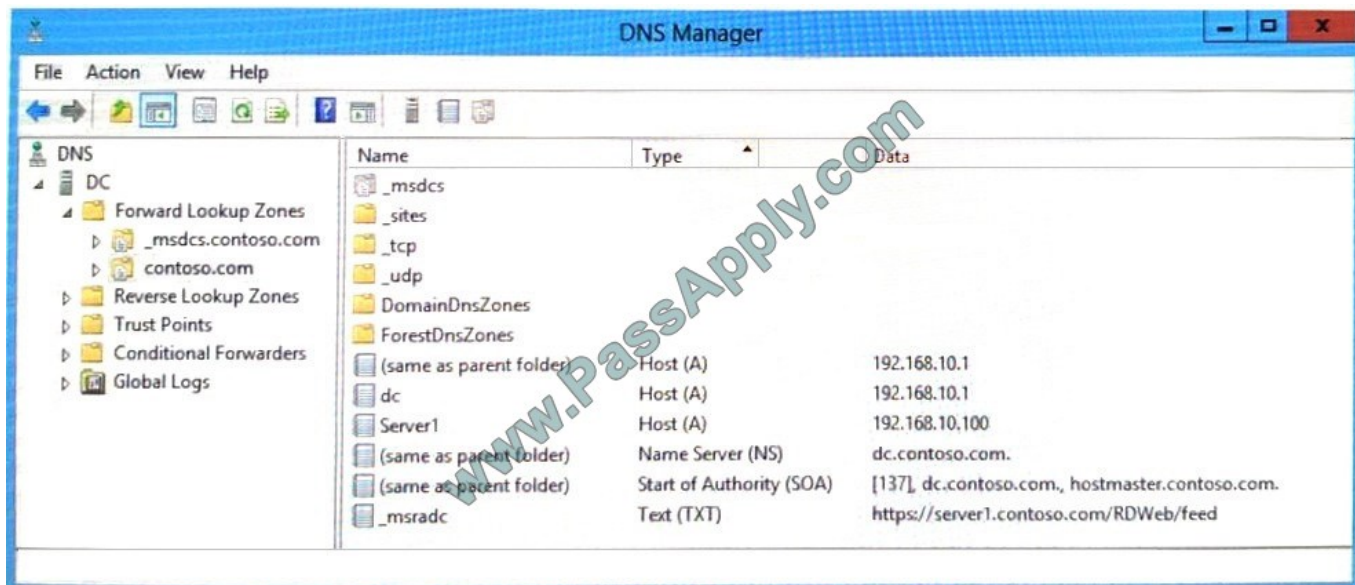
DNS Manager

File Action View Help

DNS
DC
Forward Lookup Zones
_msdcs.contoso.com
contoso.com
Reverse Lookup Zones
Trust Points
Conditional Forwarders
Global Logs

| Name | Type | Data |
|---|---|---|
| _msdcs | | |
| _sites | | |
| _tcp | | |
| _udp | | |
| DomainDnsZones | | |
| ForestDnsZones | | |
| (same as parent folder) | Host (A) | 192.168.10.1 |
| dc | Host (A) | 192.168.10.1 |
| Server1 | Host (A) | 192.168.10.100 |
| (same as parent folder) | Name Server (NS) | dc.contoso.com. |
| (same as parent folder) | Start of Authority (SOA) | [137], dc.contoso.com., hostmaster.contoso.com. |
| _msradc | Text (TXT) | https://server1.contoso.com/RDWeb/feed |

www.PassApply.com